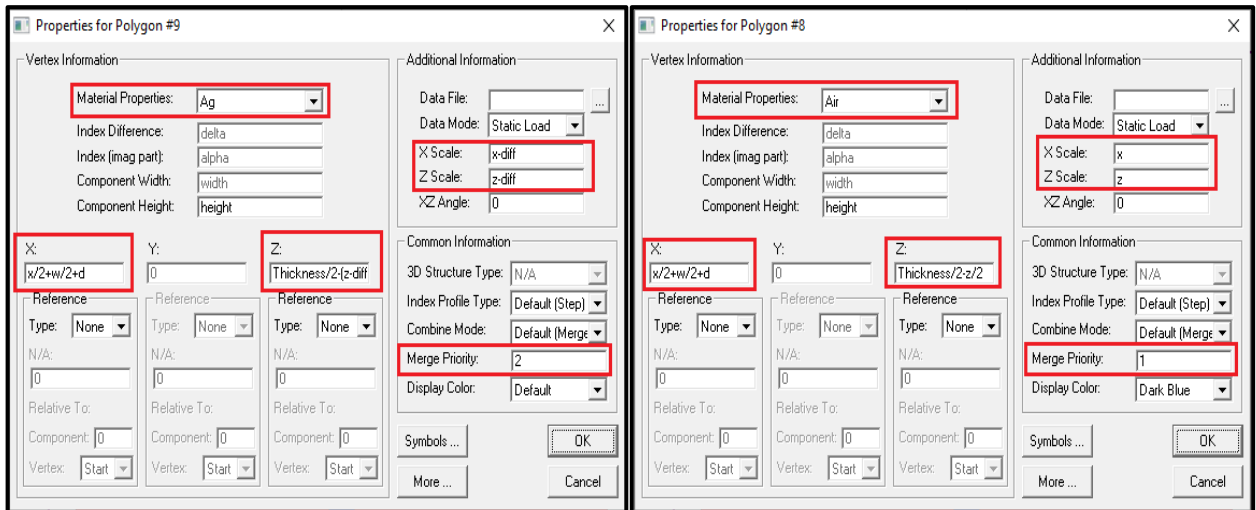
Properties for Polygon #9

Vertex Information

Material Properties: Ag

Index Difference: delta

Index (imag part): alpha

Component Width: width

Component Height: height

X: x/2+w/2+d

Y: 0

Z: Thickness/2-(z-diff

Reference

Type: None

N/A: 0

Relative To:

Component: 0

Vertex: Start

Reference

Type: None

N/A: 0

Relative To:

Component: 0

Vertex: Start

Reference

Type: None

N/A: 0

Relative To:

Component: 0

Vertex: Start

Additional Information

Data File:

Data Mode: Static Load

X Scale: x-diff

Z Scale: z-diff

XZ Angle: 0

Common Information

3D Structure Type: N/A

Index Profile Type: Default (Step)

Combine Mode: Default (Merge

Merge Priority: 2

Display Color: Default

Symbols ...

OK

More ...

Cancel

Properties for Polygon #8

Vertex Information

Material Properties: Air

Index Difference: delta

Index (imag part): alpha

Component Width: width

Component Height: height

X: x/2+w/2+d

Y: 0

Z: Thickness/2-z/2

Reference

Type: None

N/A: 0

Relative To:

Component: 0

Vertex: Start

Reference

Type: None

N/A: 0

Relative To:

Component: 0

Vertex: Start

Reference

Type: None

N/A: 0

Relative To:

Component: 0

Vertex: Start

Additional Information

Data File:

Data Mode: Static Load

X Scale: x

Z Scale: z

XZ Angle: 0

Common Information

3D Structure Type: N/A

Index Profile Type: Default (Step)

Combine Mode: Default (Merge

Merge Priority: 1

Display Color: Dark Blue

Symbols ...

OK

More ...

Cancel